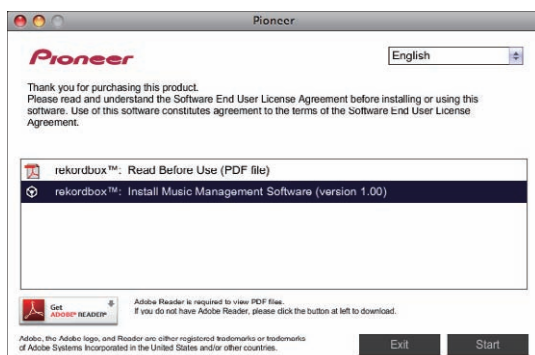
Pioneer

Pioneer

English

Thank you for purchasing this product.
Please read and understand the Software End User License Agreement before installing or using this software. Use of this software constitutes agreement to the terms of the Software End User License Agreement.

rekordbox™: Read Before Use (PDF file)

rekordbox™: Install Music Management Software (version 1.00)

Get ADOBE® READER®

Adobe Reader is required to view PDF files.
If you do not have Adobe Reader, please click the button at left to download.

Adobe, the Adobe logo, and Reader are either registered trademarks or trademarks of Adobe Systems Incorporated in the United States and/or other countries.

Exit

Start